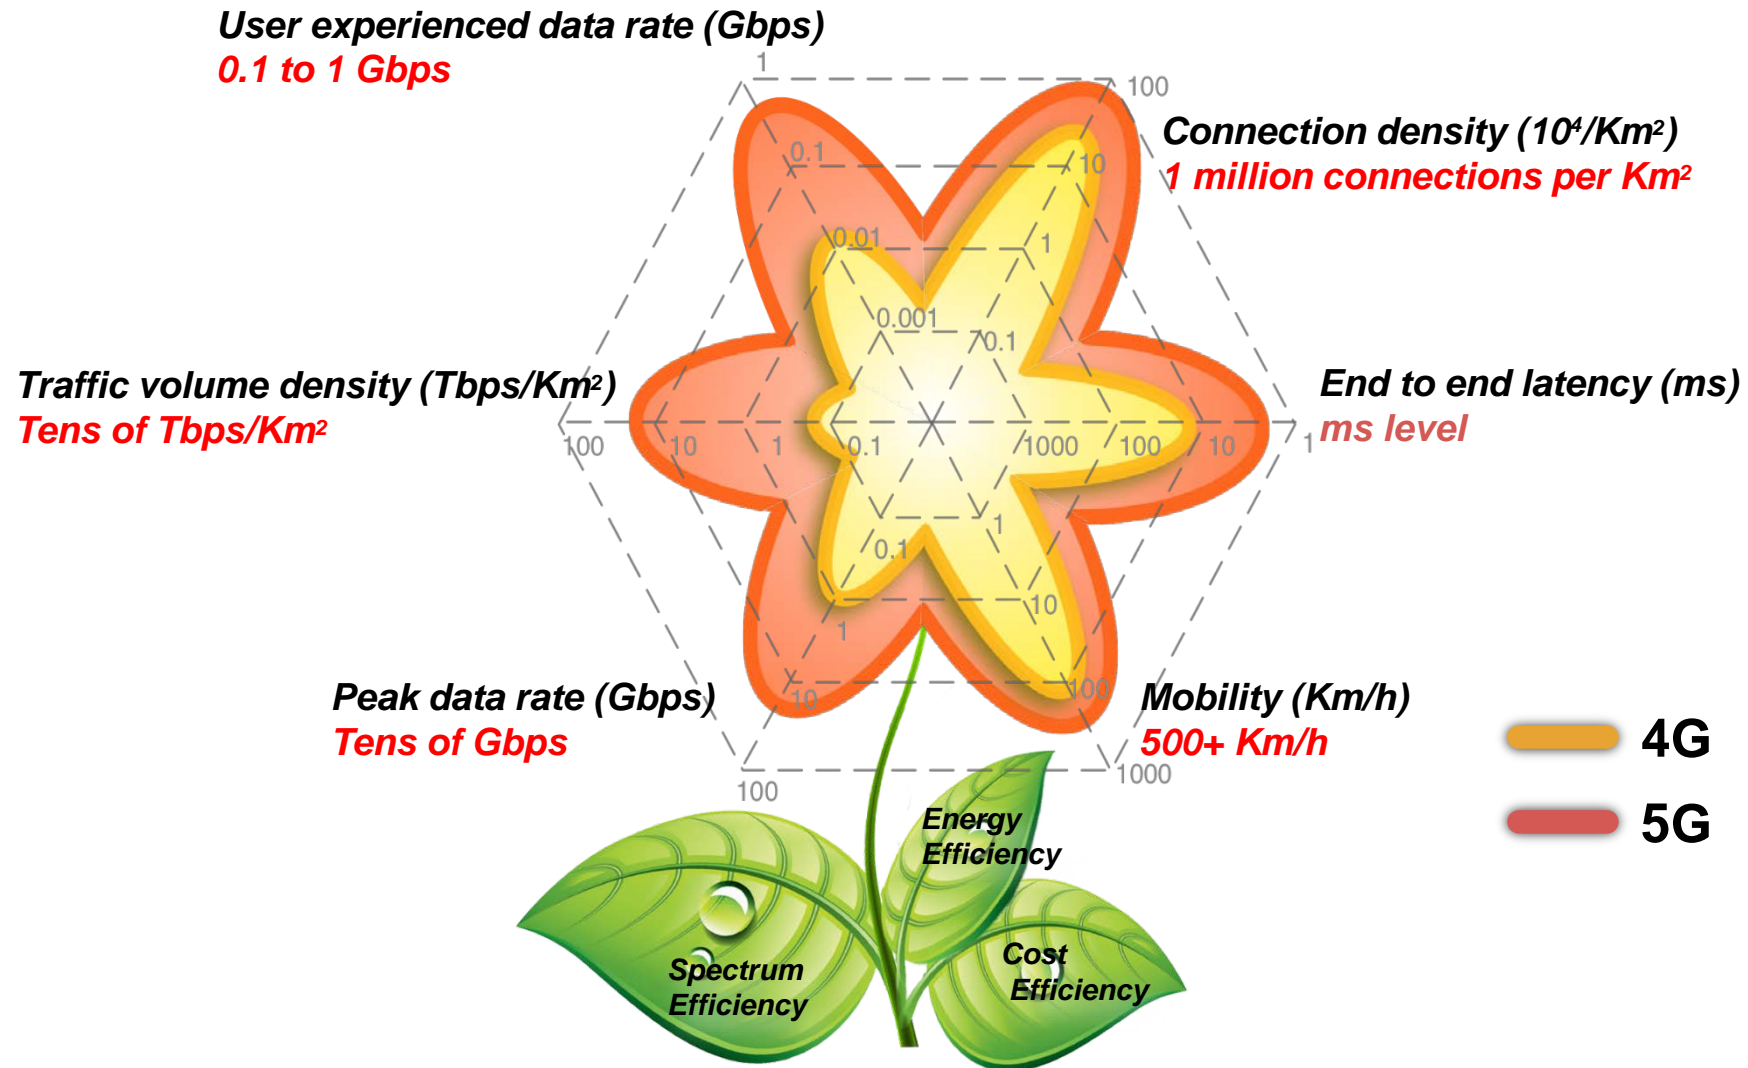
User experienced data rate (Gbps)
0.1 to 1 Gbps

Connection density ($10^4$/Km$^2$)
1 million connections per Km$^2$

Traffic volume density (Tbps/Km$^2$)
Tens of Tbps/Km$^2$

End to end latency (ms)
ms level

Peak data rate (Gbps)
Tens of Gbps

Mobility (Km/h)
500+ Km/h

1
0.1
0.01
0.001
100
10
1
0.1
100
10
1
0.1
1000
100
10
1
1
0.1
10
1
100
10
1
0.1
100
1000

4G
5G

Energy Efficiency
Spectrum Efficiency
Cost Efficiency